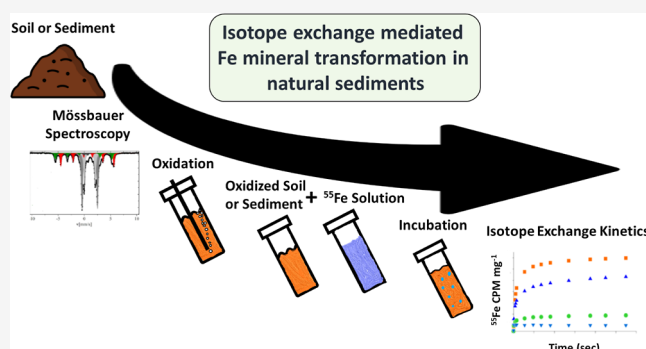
Soil or Sediment

Isotope exchange mediated Fe mineral transformation in natural sediments

Mössbauer Spectroscopy

Oxidation

Oxidized Soil or Sediment

+ $^{55}$Fe Solution

Incubation

Isotope Exchange Kinetics

$^{55}$Fe CPM mg$^{-1}$

Time (sec)